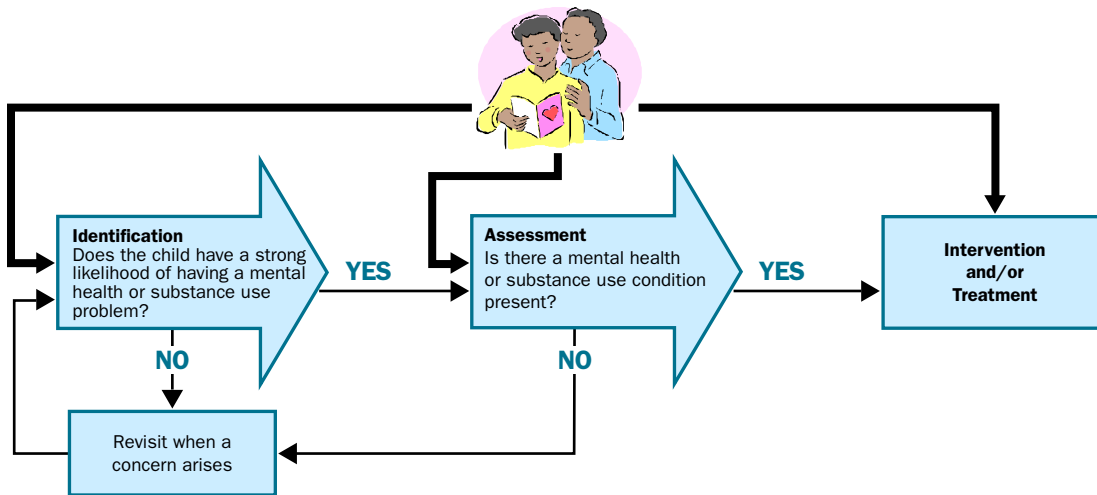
Identification
Does the child have a strong likelihood of having a mental health or substance use problem?

YES

Assessment
Is there a mental health or substance use condition present?

YES

Intervention and/or Treatment

NO

NO

Revisit when a concern arises